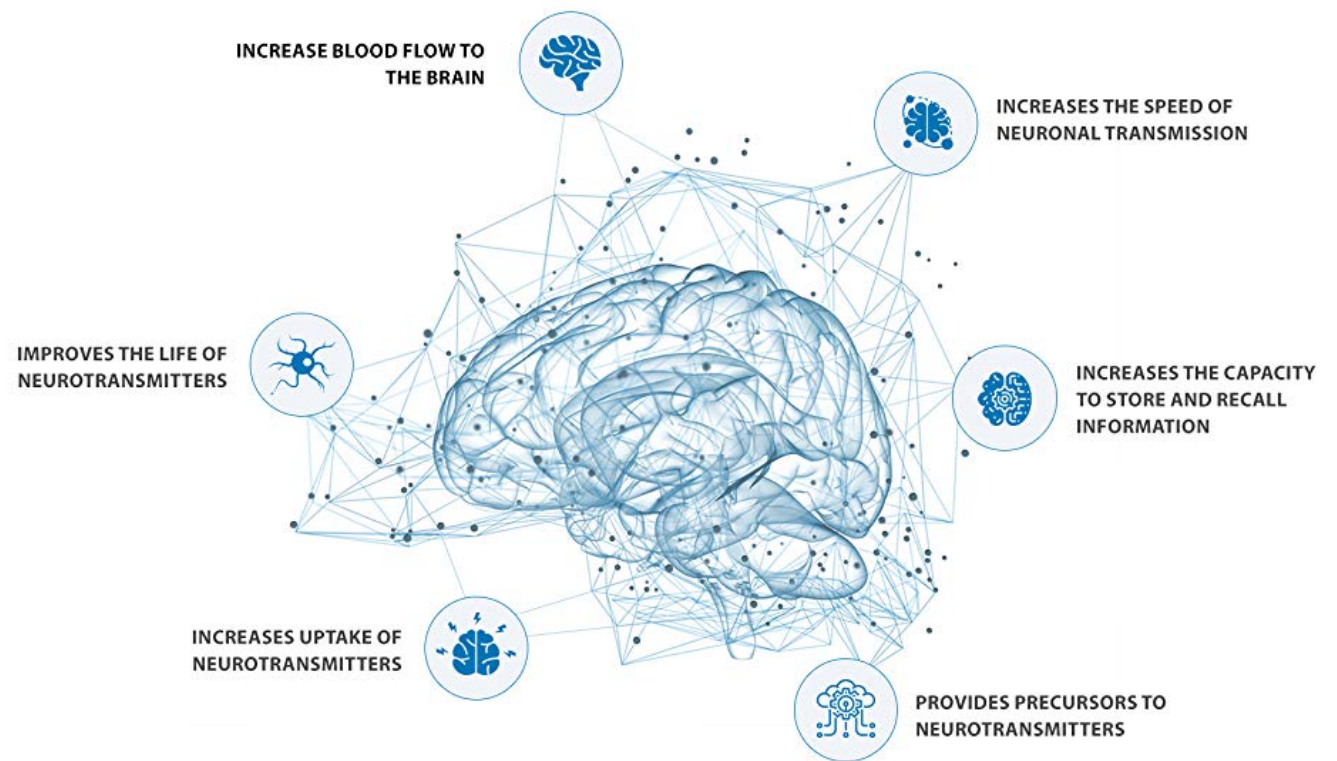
INCREASE BLOOD FLOW TO THE BRAIN

INCREASES THE SPEED OF NEURONAL TRANSMISSION

IMPROVES THE LIFE OF NEUROTRANSMITTERS

INCREASES THE CAPACITY TO STORE AND RECALL INFORMATION

INCREASES UPTAKE OF NEUROTRANSMITTERS

PROVIDES PRECURSORS TO NEUROTRANSMITTERS